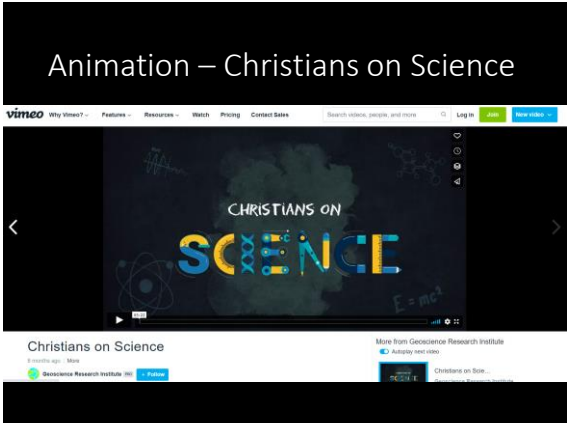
Animation – Christians on Science

vimeo Why Vimeo? Features Resources Watch Pricing Contact Sales Search videos, people, and more Log in Join New video

CHRISTIANS ON SCIENCE

$E = mc^2$

Christians on Science

8 months ago | More

Geoscience Research Institute PRO + Follow

More from Geoscience Research Institute

Autoplay next video

Christians on Scie...

Geoscience Research Institute